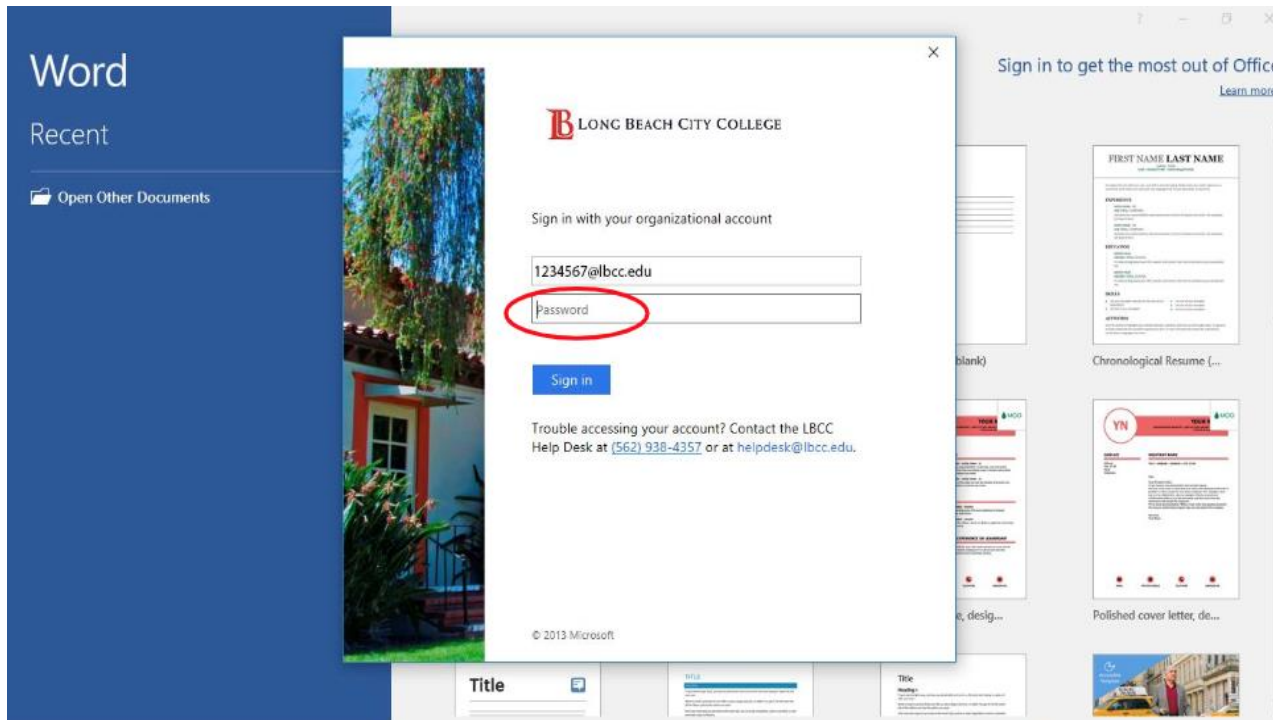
Word

Recent

Open Other Documents

?

Sign in to get the most out of Office

Learn more

LONG BEACH CITY COLLEGE

Sign in with your organizational account

1234567@lbcc.edu

Password

Sign in

Trouble accessing your account? Contact the LBCC Help Desk at (562) 938-4357 or at helpdesk@lbcc.edu.

© 2013 Microsoft

FIRST NAME LAST NAME

blank)

Chronological Resume (...

YN

e, desig...

Polished cover letter, de...

Title

Title